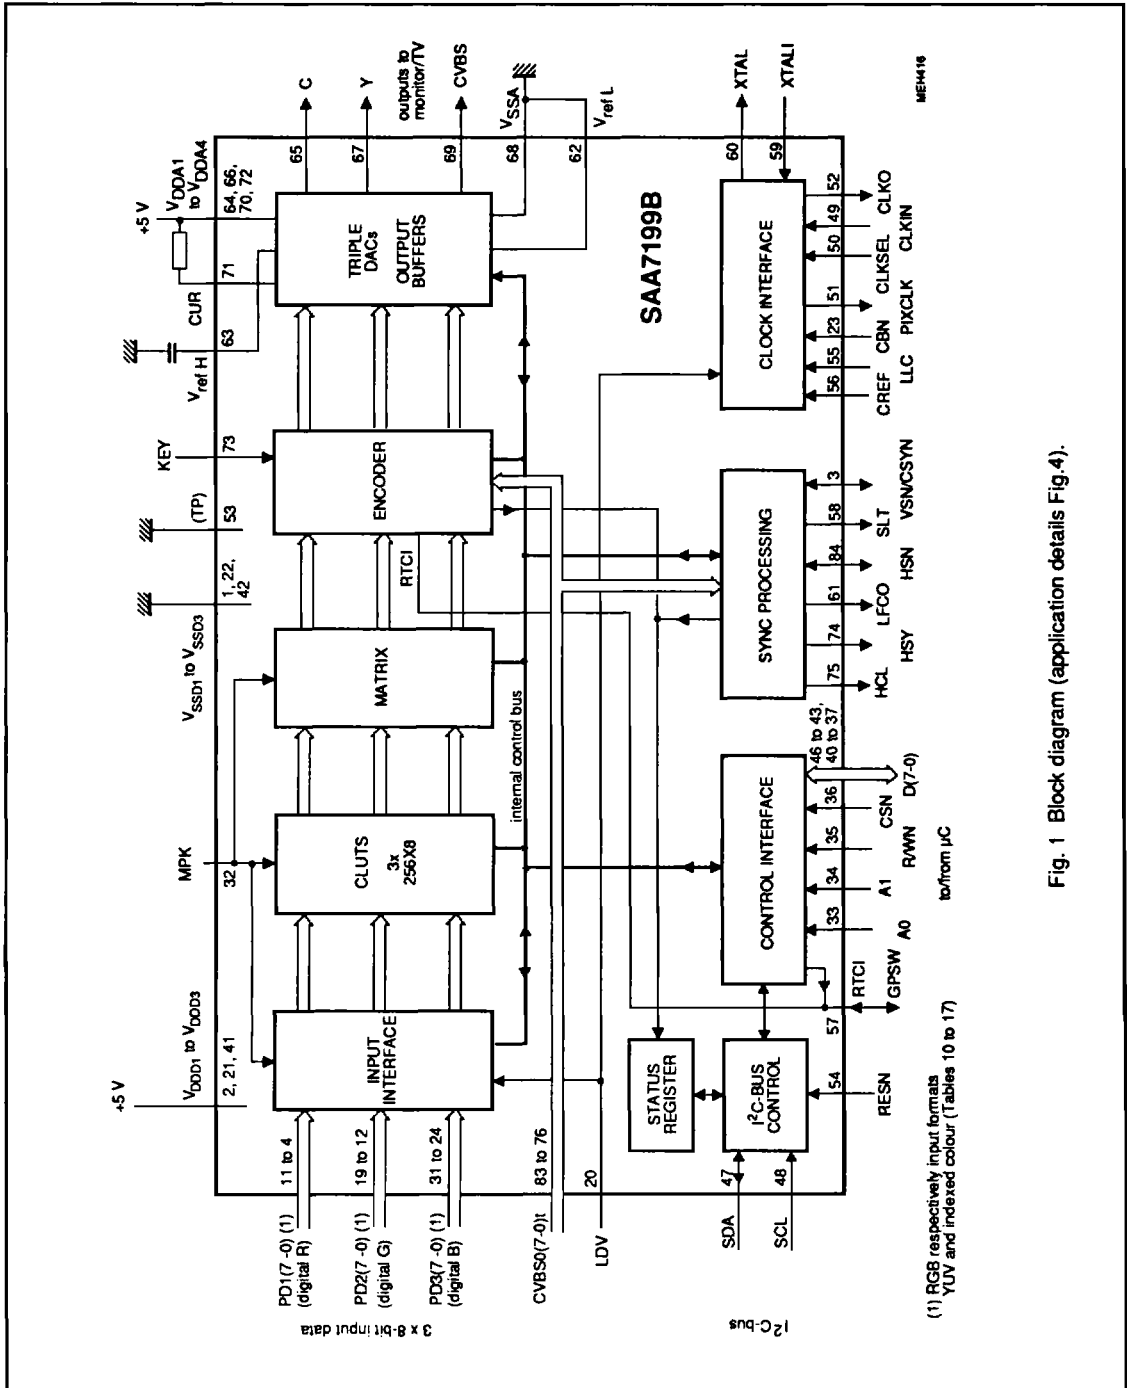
+5 V
$V_{DDD1}$ to $V_{DDD3}$
2, 21, 41
MPK
32
$V_{SSD1}$ to $V_{SSD3}$
1, 22, 42
(TP)
53
KEY
73
$V_{ref}$ H
63
CUR
71
+5 V
$V_{DDA1}$ to $V_{DDA4}$
64, 66, 70, 72
65
C
67
Y
69
CVBS
outputs to monitor/TV
$V_{SSA}$
68
62
$V_{ref}$ L
60
XTAL
59
XTALI
MEH416

INPUT INTERFACE
CLUTS
3x
256X8
MATRIX
ENCODER
RTCI
TRIPLE DACs
OUTPUT BUFFERS
internal control bus
SAA7199B
STATUS REGISTER
$I^2C$-BUS CONTROL
CONTROL INTERFACE
SYNC PROCESSING
CLOCK INTERFACE

PD1(7 -0) (1)
(digital R)
11 to 4
PD2(7 -0) (1)
(digital G)
19 to 12
PD3(7 -0) (1)
(digital B)
31 to 24
3 x 8-bit input data
CVBS0(7-0)t
83 to 76
LDV
20
SDA
47
SCL
48
$I^2C$-bus
54
RESN
57
RTCI
GPSW
33
A0
34
A1
35
R/WN
36
CSN
to/from μC
46 to 43,
40 to 37
D(7-0)
75
HCL
74
HSY
61
LFCO
84
HSN
58
SLT
3
VSN/CSYN
56
CREF
55
LLC
23
CBN
51
PIXCLK
50
CLKSEL
49
CLKIN
52
CLKO

(1) RGB respectively input formats
YUV and indexed colour (Tables 10 to 17)

Fig. 1 Block diagram (application details Fig.4).